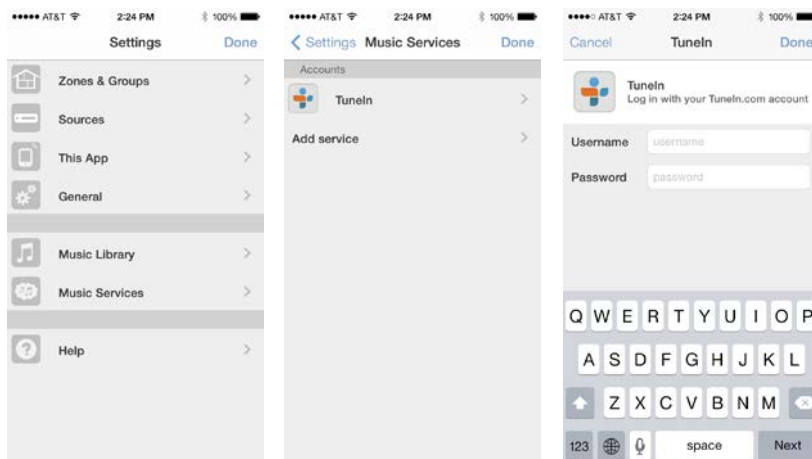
••••• AT&T 2:24 PM 100%
Settings
Done

Zones & Groups
Sources
This App
General

Music Library
Music Services

Help

••••• AT&T 2:24 PM 100%
Settings Music Services
Done

Accounts
TuneIn
Add service

••••○ AT&T 2:24 PM 100%
Cancel
TuneIn
Done

TuneIn
Log in with your TuneIn.com account

Username username
Password password

Q W E R T Y U I O P
A S D F G H J K L
Z X C V B N M
123 space Next